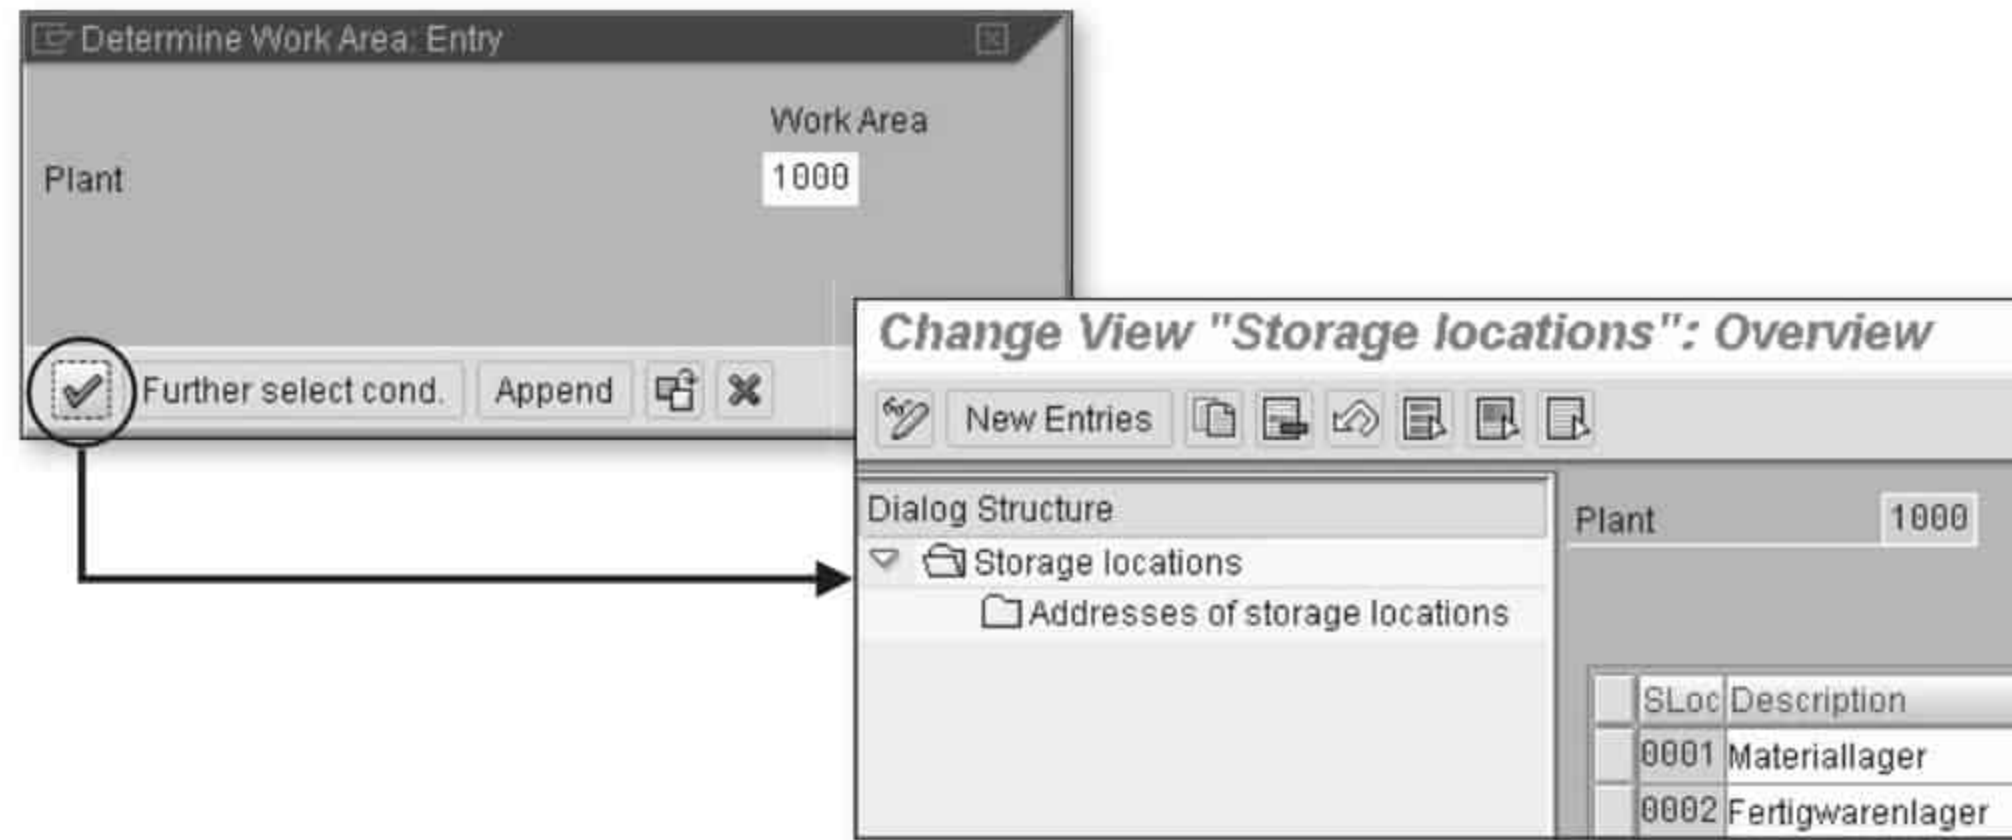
Determine Work Area: Entry

Work Area

Plant 1000

Further select cond. Append

Change View "Storage locations": Overview

New Entries

Dialog Structure

Storage locations

Addresses of storage locations

Plant 1000

| SLoc | Description |
|---|---|
| 0001 | Materiallager |
| 0002 | Fertigwarenlager |